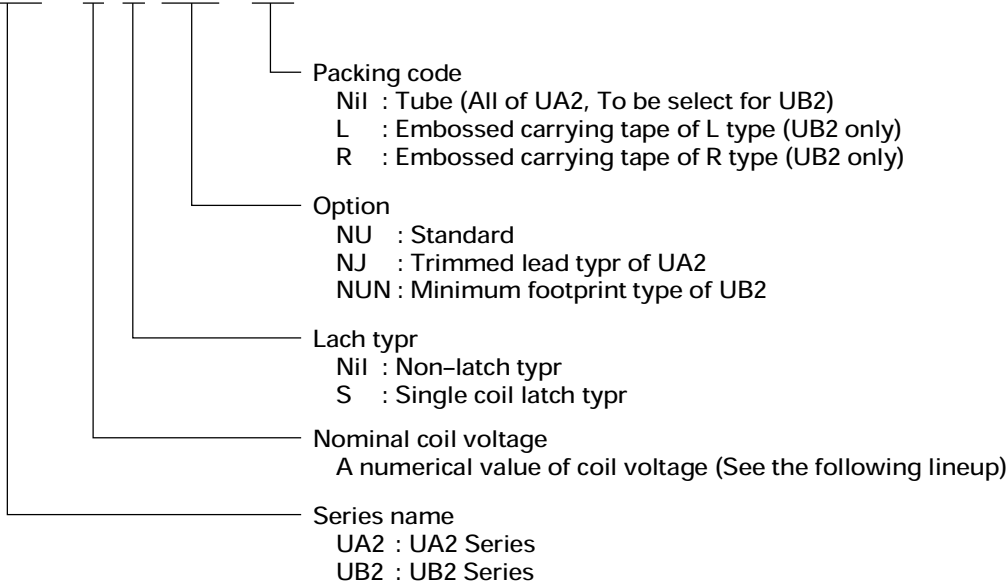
Packing code
Nil : Tube (All of UA2, To be select for UB2)
L : Embossed carrying tape of L type (UB2 only)
R : Embossed carrying tape of R type (UB2 only)

Option
NU : Standard
NJ : Trimmed lead typr of UA2
NUN : Minimum footprint type of UB2

Lach typr
Nil : Non–latch typr
S : Single coil latch typr

Nominal coil voltage
A numerical value of coil voltage (See the following lineup)

Series name
UA2 : UA2 Series
UB2 : UB2 Series